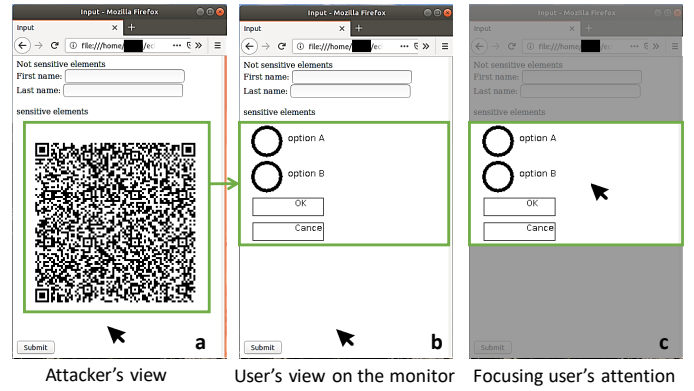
Input - Mozilla Firefox

Input

file:///home/ /ec

Not sensitive elements
First name:
Last name:

sensitive elements

Submit

a

Input - Mozilla Firefox

Input

file:///home/ /ec

Not sensitive elements
First name:
Last name:

sensitive elements

option A

option B

OK

Cance

Submit

b

Input - Mozilla Firefox

Input

file:///home/ /ec

Not sensitive elements
First name:
Last name:

sensitive elements

option A

option B

OK

Cance

Submit

c

Attacker's view

User's view on the monitor

Focusing user's attention